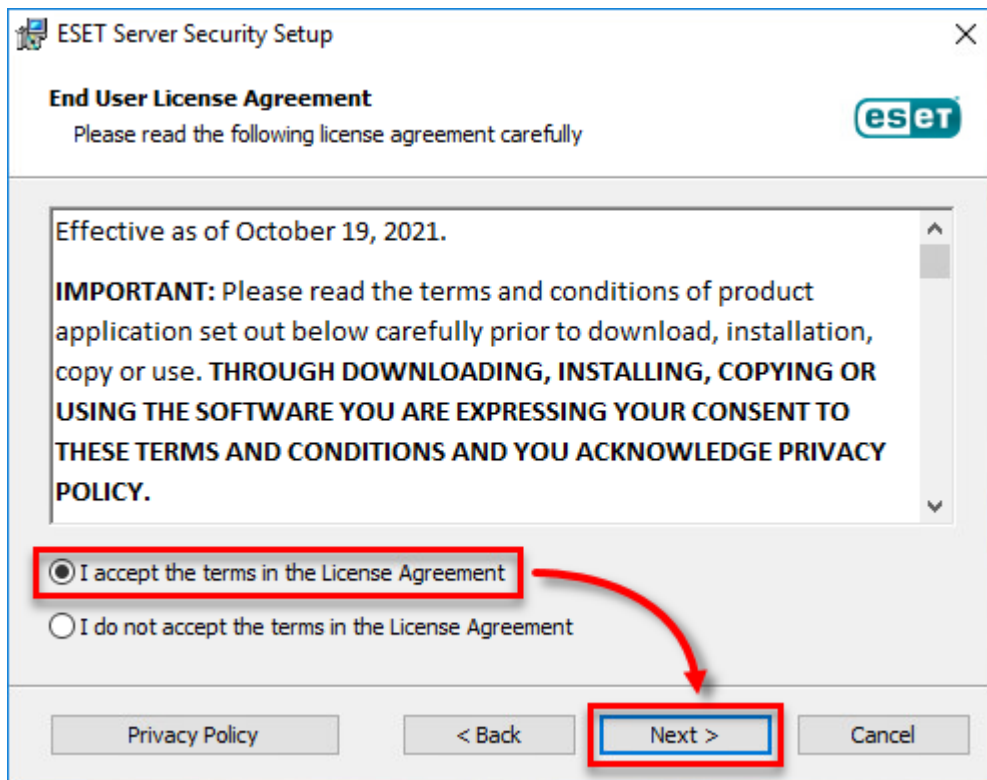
ESET Server Security Setup

End User License Agreement

Please read the following license agreement carefully

eset

Effective as of October 19, 2021.

**IMPORTANT:** Please read the terms and conditions of product application set out below carefully prior to download, installation, copy or use. **THROUGH DOWNLOADING, INSTALLING, COPYING OR USING THE SOFTWARE YOU ARE EXPRESSING YOUR CONSENT TO THESE TERMS AND CONDITIONS AND YOU ACKNOWLEDGE PRIVACY POLICY.**

I accept the terms in the License Agreement

I do not accept the terms in the License Agreement

Privacy Policy

< Back

Next >

Cancel